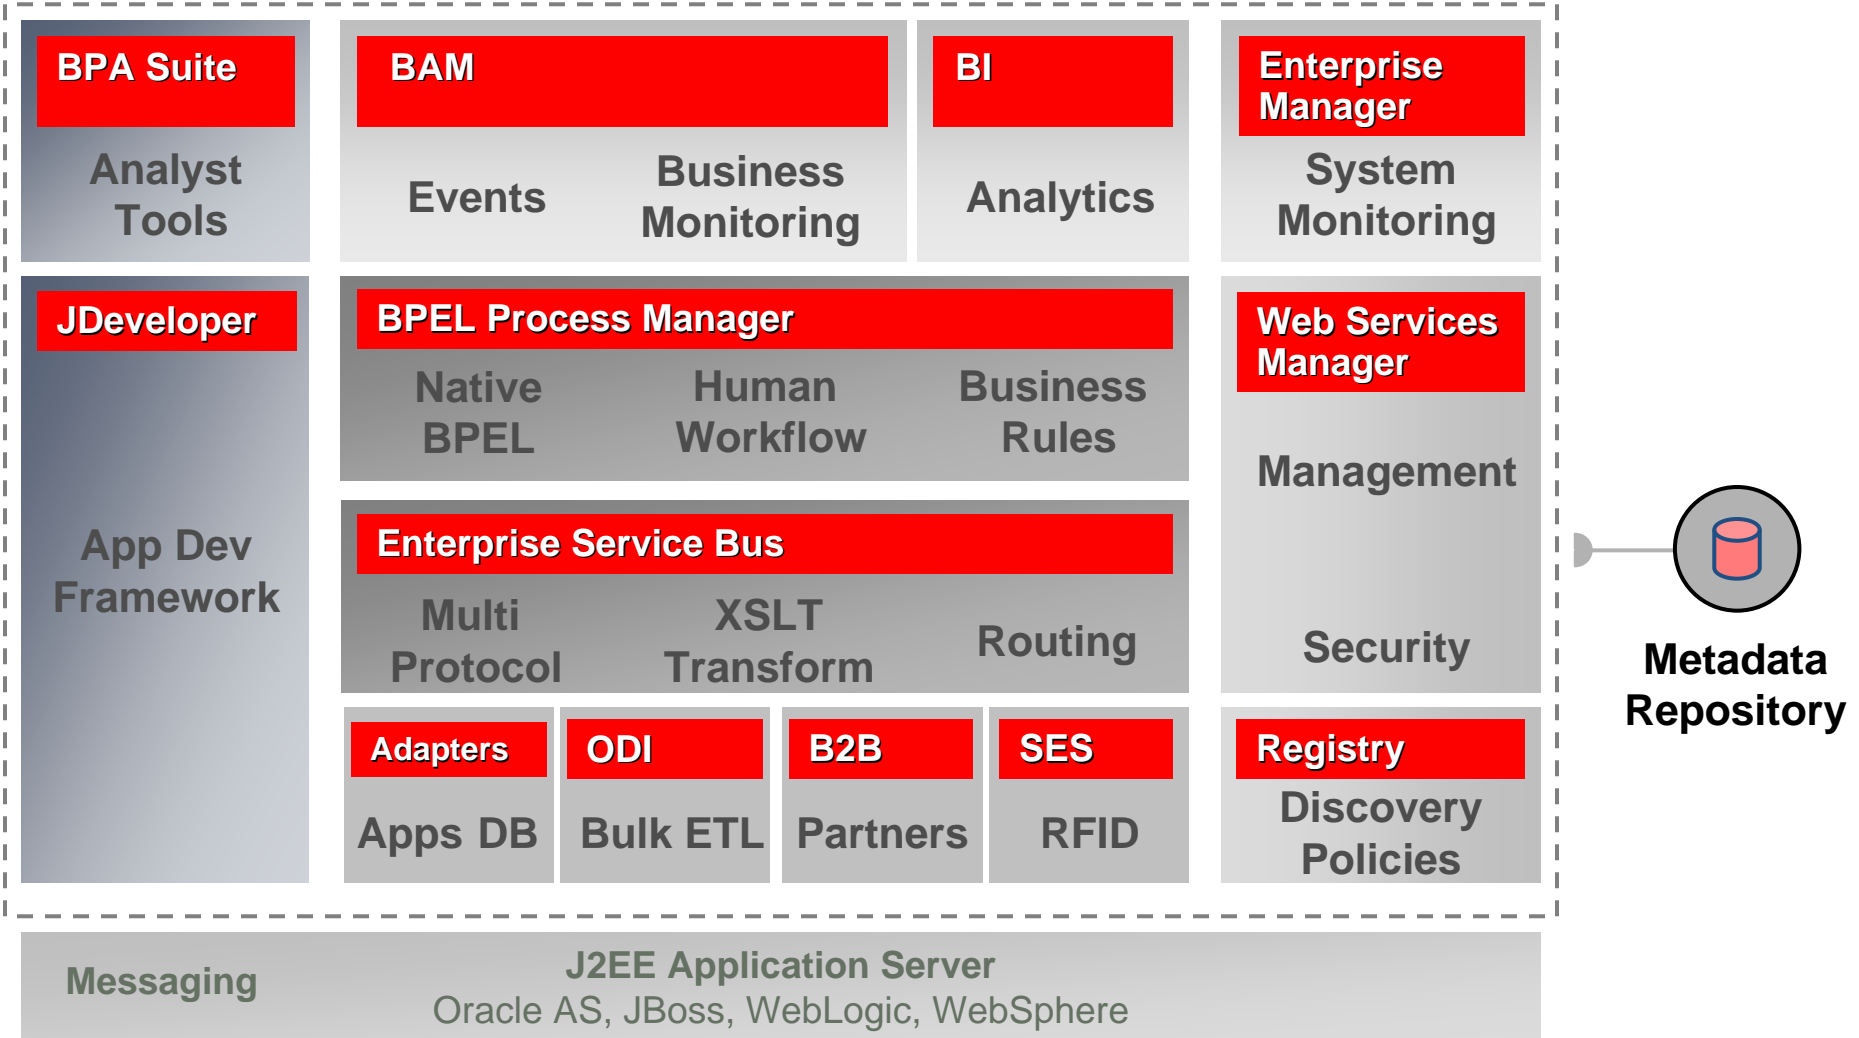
BPA Suite

Analyst Tools

BAM

Events

Business Monitoring

BI

Analytics

Enterprise Manager

System Monitoring

JDeveloper

App Dev Framework

BPEL Process Manager

Native BPEL

Human Workflow

Business Rules

Enterprise Service Bus

Multi Protocol

XSLT Transform

Routing

Web Services Manager

Management

Security

Adapters

Apps DB

ODI

Bulk ETL

B2B

Partners

SES

RFID

Registry

Discovery Policies

Metadata Repository

Messaging

J2EE Application Server
Oracle AS, JBoss, WebLogic, WebSphere